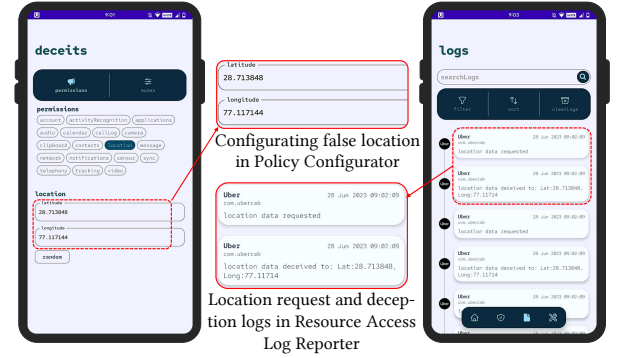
9:01

deceits

permissions

modes

permissions

account activityRecognition applications audio calendar callLog camera clipboard contacts location message network notifications sensor sync telephony tracking video

location

latitude
28.713848

longitude
77.117144

random

latitude
28.713848

longitude
77.117144

Configurating false location in Policy Configurator

Uber 28 Jun 2023 09:02:09
com.ubercab
location data requested

Uber 28 Jun 2023 09:02:09
com.ubercab
location data deceived to: Lat:28.713848, Long:77.11714

Location request and deception logs in Resource Access Log Reporter

9:03

logs

searchLogs

filter

sort

clearLogs

Uber 28 Jun 2023 09:02:09
com.ubercab
location data requested

Uber 28 Jun 2023 09:02:09
com.ubercab
location data deceived to: Lat:28.713848, Long:77.11714

Uber
com.ubercab

Uber
com.ubercab
location data requested

Uber
com.ubercab

Uber
com.ubercab
location data deceived to: Lat:28.713848, Long:77.11714

Uber
com.ubercab